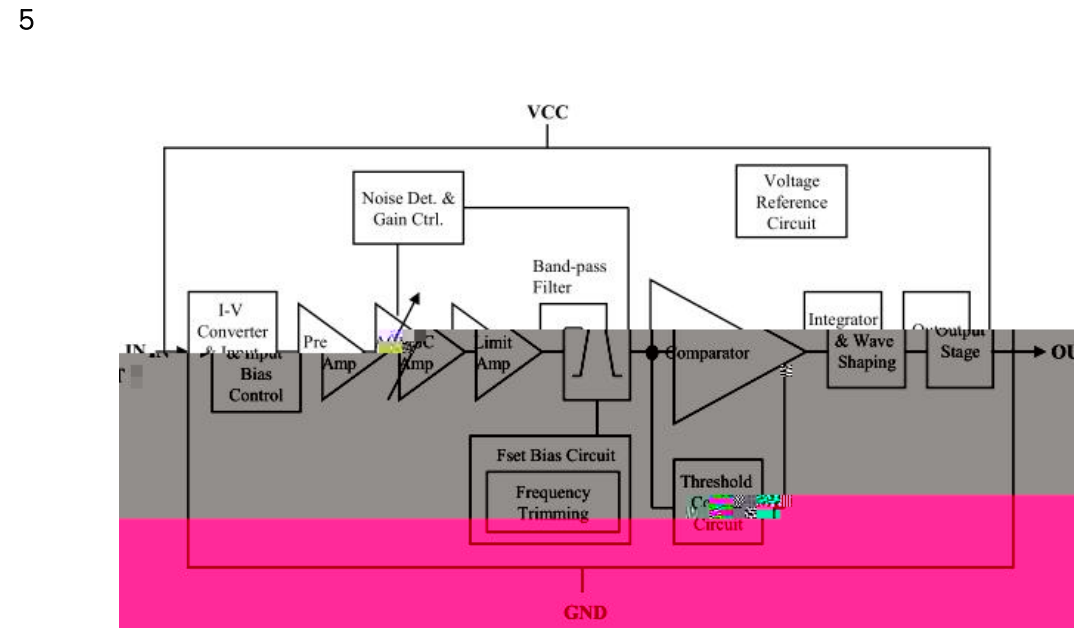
5

VCC

Noise Det. & Gain Ctrl.

Voltage Reference Circuit

Band-pass Filter

I-V Converter & Input Bias Control

Pre Amp

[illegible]C Amp

Limit Amp

Comparator

Integrator & Wave Shaping

Output Stage

IN

OUT

Fset Bias Circuit

Frequency Trimming

Threshold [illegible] Circuit

GND